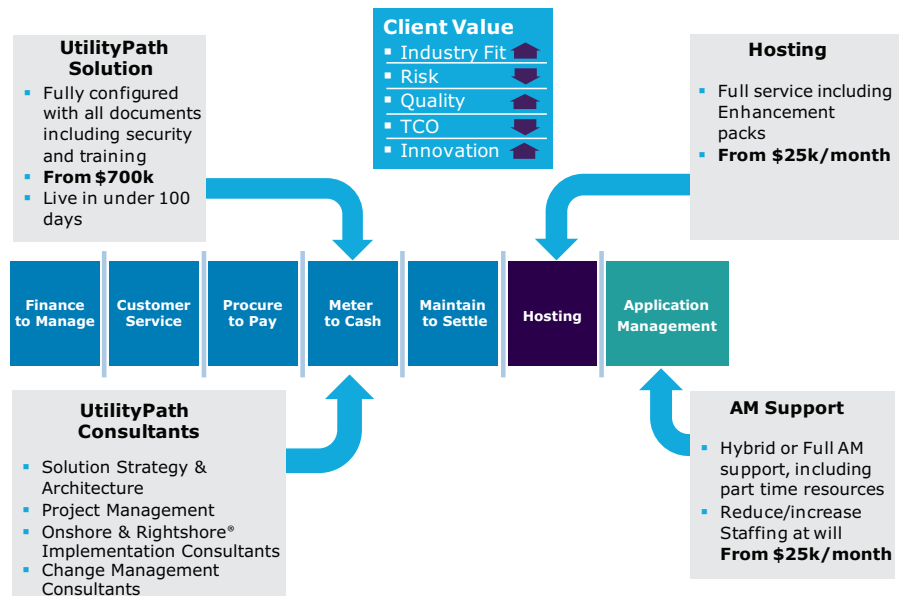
UtilityPath Solution
- Fully configured with all documents including security and training
- **From $700k**
- Live in under 100 days

Client Value
- Industry Fit
- Risk
- Quality
- TCO
- Innovation

Hosting
- Full service including Enhancement packs
- **From $25k/month**

Finance to Manage

Customer Service

Procure to Pay

Meter to Cash

Maintain to Settle

Hosting

Application Management

UtilityPath Consultants
- Solution Strategy & Architecture
- Project Management
- Onshore & Rightshore® Implementation Consultants
- Change Management Consultants

AM Support
- Hybrid or Full AM support, including part time resources
- Reduce/increase Staffing at will **From $25k/month**